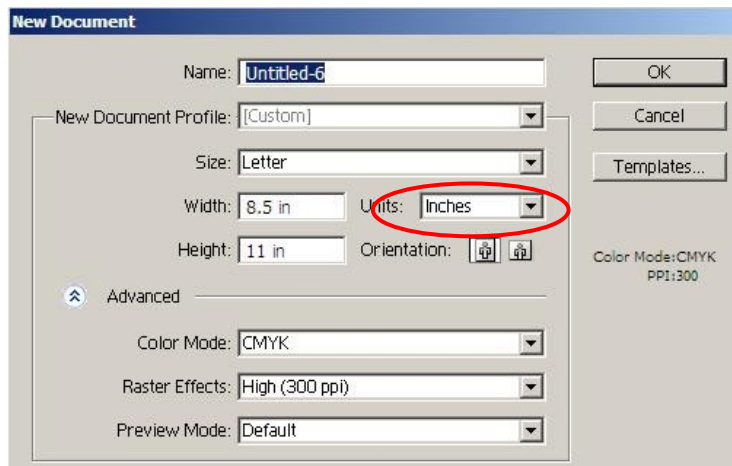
New Document

Name: Untitled-6

OK

Cancel

New Document Profile: [Custom]

Size: Letter

Templates...

Width: 8.5 in

Units: Inches

Height: 11 in

Orientation:

Color Mode:CMYK
PPI:300

Advanced

Color Mode: CMYK

Raster Effects: High (300 ppi)

Preview Mode: Default